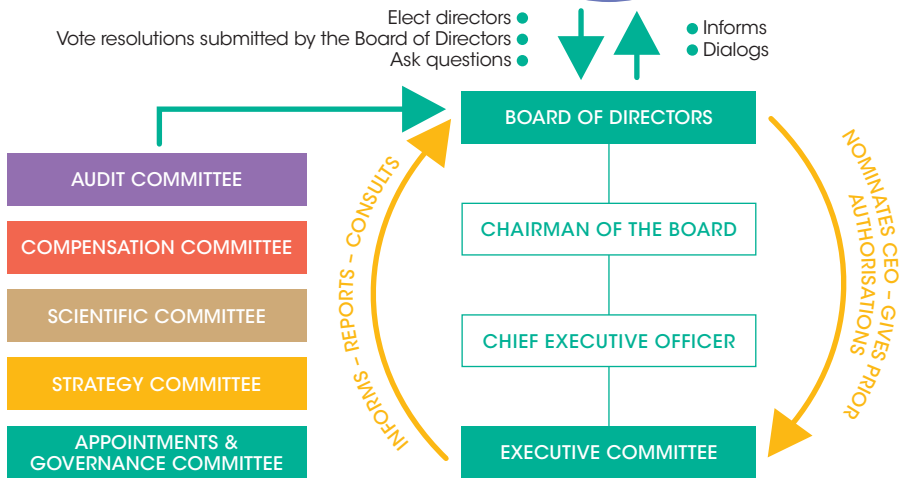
Elect directors
Vote resolutions submitted by the Board of Directors
Ask questions

Informs
Dialogs

BOARD OF DIRECTORS

CHAIRMAN OF THE BOARD

CHIEF EXECUTIVE OFFICER

EXECUTIVE COMMITTEE

AUDIT COMMITTEE

COMPENSATION COMMITTEE

SCIENTIFIC COMMITTEE

STRATEGY COMMITTEE

APPOINTMENTS & GOVERNANCE COMMITTEE

INFORMS – REPORTS – CONSULTS

NOMINATES CEO – GIVES PRIOR AUTHORISATIONS